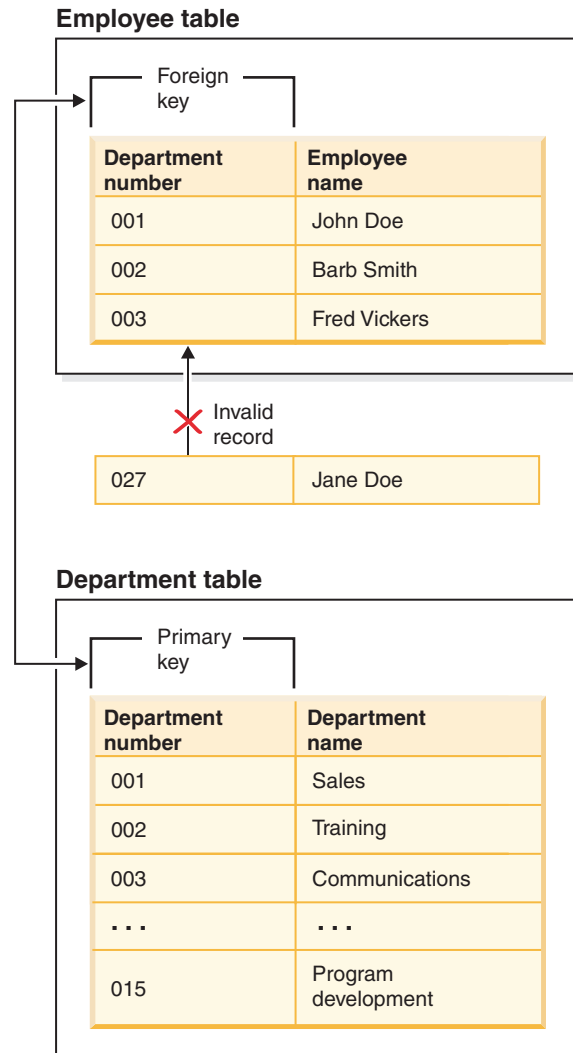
Employee table

Foreign key

| Department number | Employee name |
|---|---|
| 001 | John Doe |
| 002 | Barb Smith |
| 003 | Fred Vickers |

Invalid record

| 027 | Jane Doe |
|---|---|

Department table

Primary key

| Department number | Department name |
|---|---|
| 001 | Sales |
| 002 | Training |
| 003 | Communications |
| ... | ... |
| 015 | Program development |